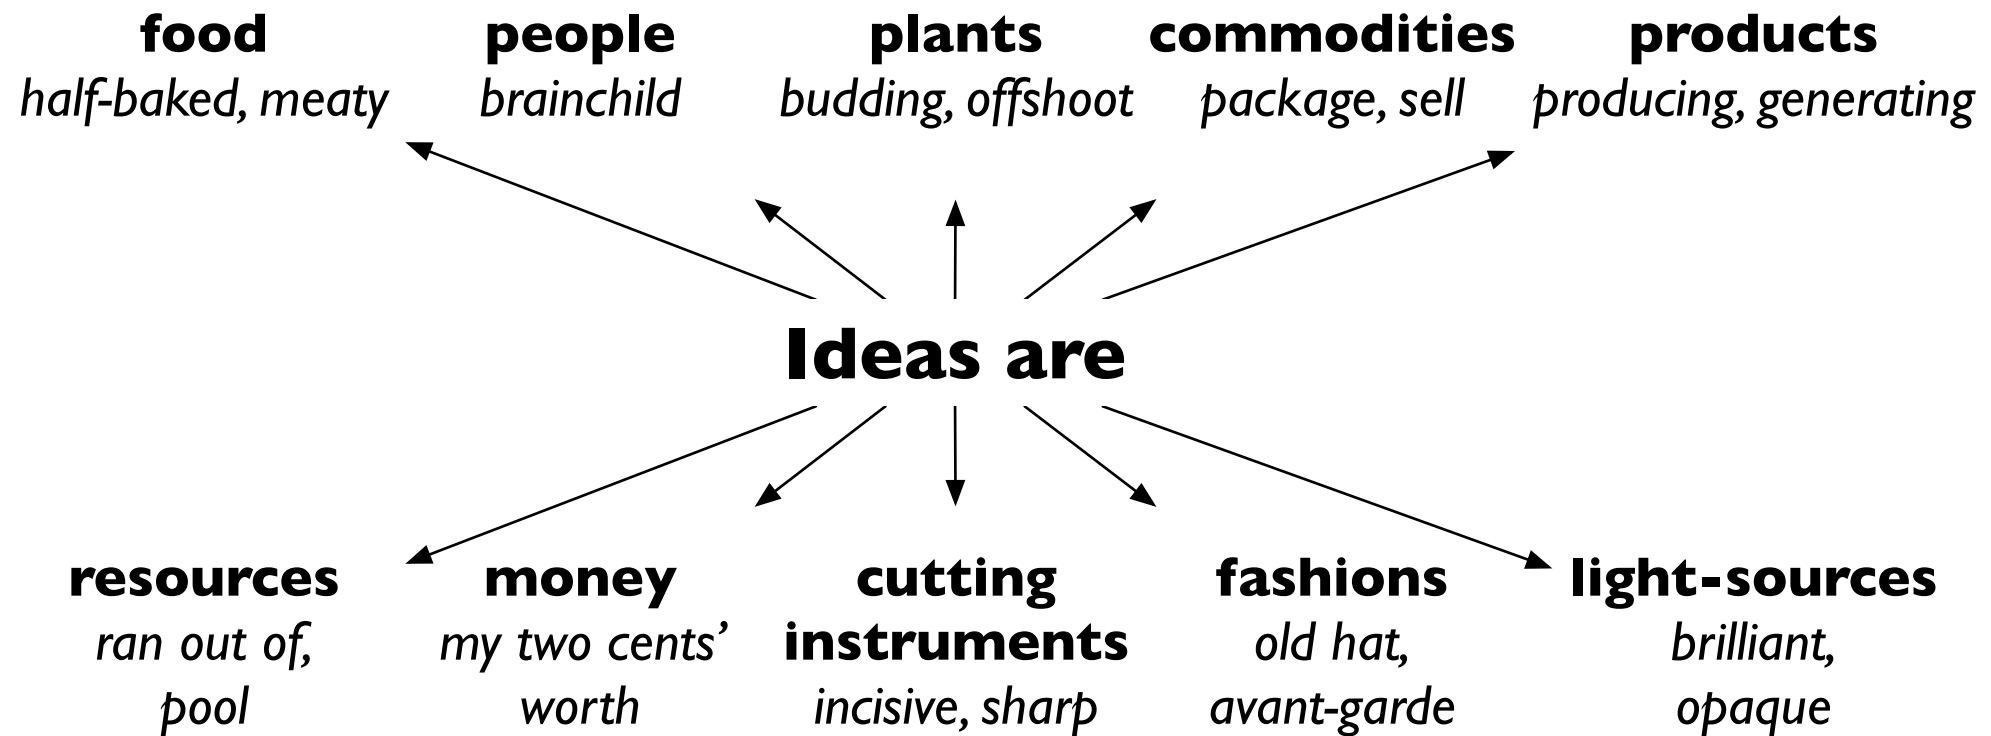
**food**
*half-baked, meaty*

**people**
*brainchild*

**plants**
*budding, offshoot*

**commodities**
*package, sell*

**products**
*producing, generating*

**Ideas are**

**resources**
*ran out of, pool*

**money**
*my two cents' worth*

**cutting instruments**
*incisive, sharp*

**fashions**
*old hat, avant-garde*

**light-sources**
*brilliant, opaque*